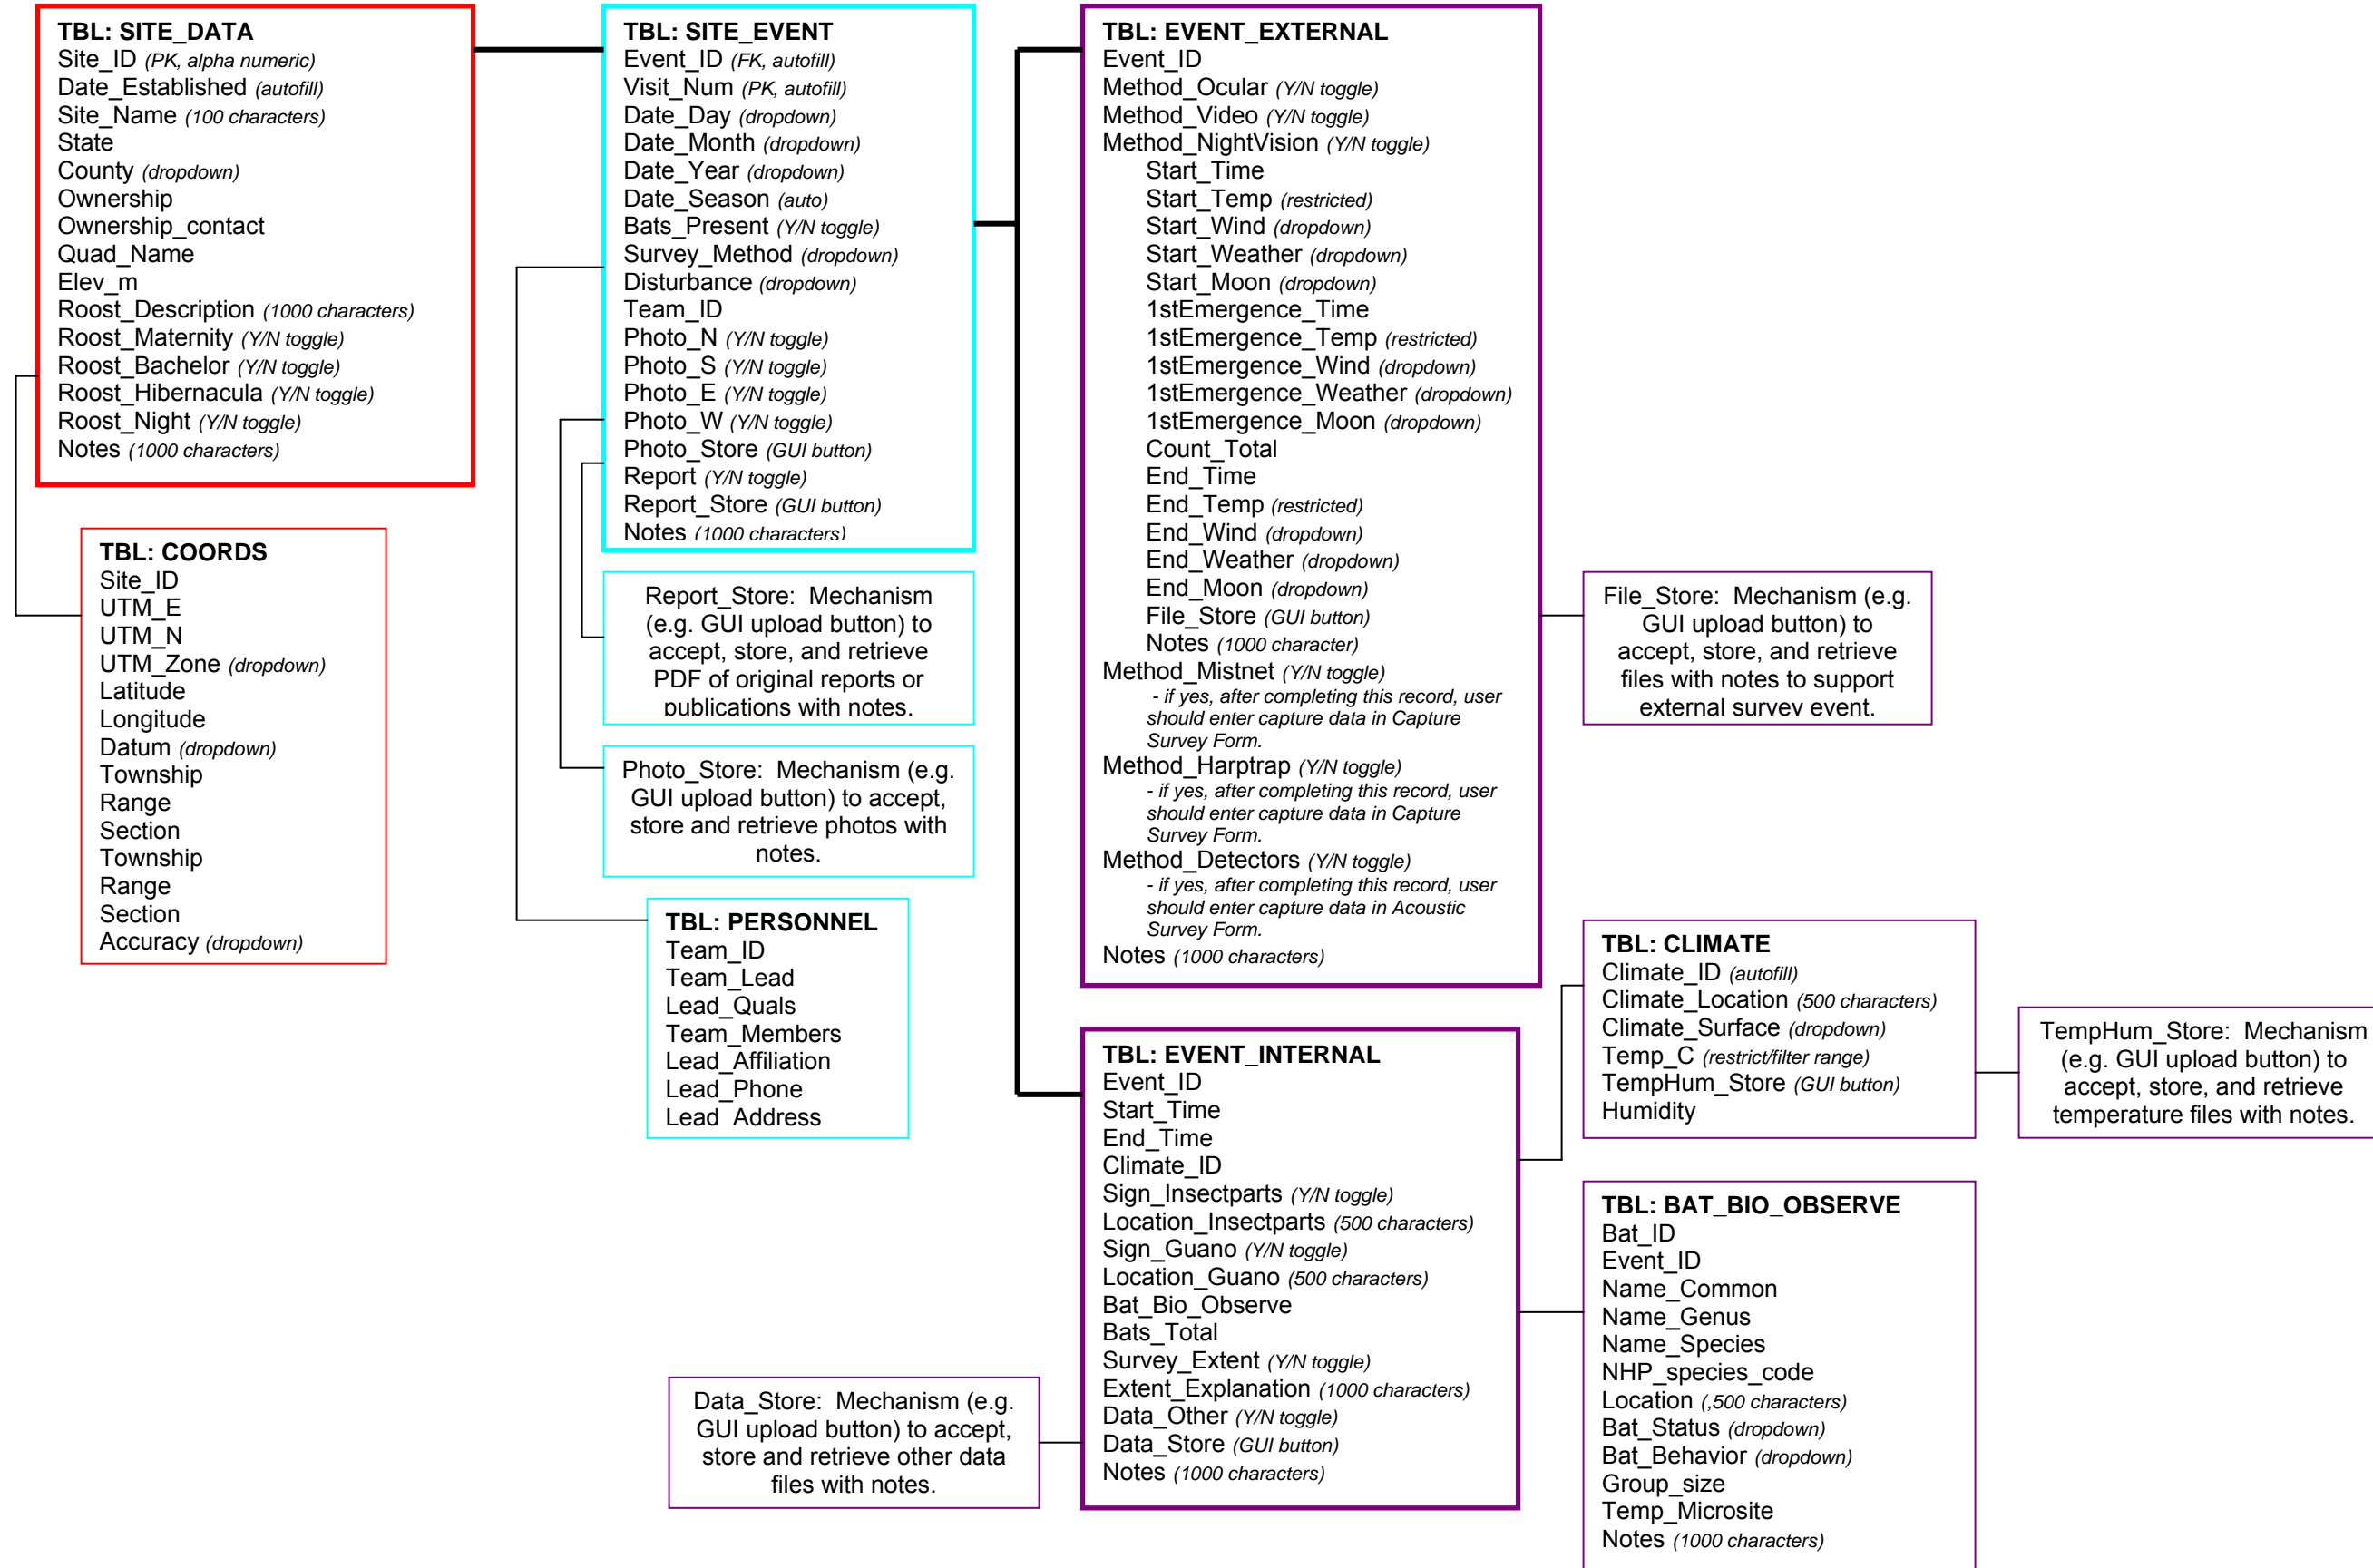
TBL: SITE_DATA
Site_ID *(PK, alpha numeric)*
Date_Established *(autofill)*
Site_Name *(100 characters)*
State
County *(dropdown)*
Ownership
Ownership_contact
Quad_Name
Elev_m
Roost_Description *(1000 characters)*
Roost_Maternity *(Y/N toggle)*
Roost_Bachelor *(Y/N toggle)*
Roost_Hibernacula *(Y/N toggle)*
Roost_Night *(Y/N toggle)*
Notes *(1000 characters)*

TBL: COORDS
Site_ID
UTM_E
UTM_N
UTM_Zone *(dropdown)*
Latitude
Longitude
Datum *(dropdown)*
Township
Range
Section
Township
Range
Section
Accuracy *(dropdown)*

TBL: SITE_EVENT
Event_ID *(FK, autofill)*
Visit_Num *(PK, autofill)*
Date_Day *(dropdown)*
Date_Month *(dropdown)*
Date_Year *(dropdown)*
Date_Season *(auto)*
Bats_Present *(Y/N toggle)*
Survey_Method *(dropdown)*
Disturbance *(dropdown)*
Team_ID
Photo_N *(Y/N toggle)*
Photo_S *(Y/N toggle)*
Photo_E *(Y/N toggle)*
Photo_W *(Y/N toggle)*
Photo_Store *(GUI button)*
Report *(Y/N toggle)*
Report_Store *(GUI button)*
Notes *(1000 characters)*

Report_Store: Mechanism (e.g. GUI upload button) to accept, store, and retrieve PDF of original reports or publications with notes.

Photo_Store: Mechanism (e.g. GUI upload button) to accept, store and retrieve photos with notes.

TBL: PERSONNEL
Team_ID
Team_Lead
Lead_Quals
Team_Members
Lead_Affiliation
Lead_Phone
Lead_Address

TBL: EVENT_EXTERNAL
Event_ID
Method_Ocular *(Y/N toggle)*
Method_Video *(Y/N toggle)*
Method_NightVision *(Y/N toggle)*
Start_Time
Start_Temp *(restricted)*
Start_Wind *(dropdown)*
Start_Weather *(dropdown)*
Start_Moon *(dropdown)*
1stEmergence_Time
1stEmergence_Temp *(restricted)*
1stEmergence_Wind *(dropdown)*
1stEmergence_Weather *(dropdown)*
1stEmergence_Moon *(dropdown)*
Count_Total
End_Time
End_Temp *(restricted)*
End_Wind *(dropdown)*
End_Weather *(dropdown)*
End_Moon *(dropdown)*
File_Store *(GUI button)*
Notes *(1000 character)*
Method_Mistnet *(Y/N toggle)*
*- if yes, after completing this record, user should enter capture data in Capture Survey Form.*
Method_Harptrap *(Y/N toggle)*
*- if yes, after completing this record, user should enter capture data in Capture Survey Form.*
Method_Detectors *(Y/N toggle)*
*- if yes, after completing this record, user should enter capture data in Acoustic Survey Form.*
Notes *(1000 characters)*

File_Store: Mechanism (e.g. GUI upload button) to accept, store, and retrieve files with notes to support external survey event.

TBL: EVENT_INTERNAL
Event_ID
Start_Time
End_Time
Climate_ID
Sign_Insectparts *(Y/N toggle)*
Location_Insectparts *(500 characters)*
Sign_Guano *(Y/N toggle)*
Location_Guano *(500 characters)*
Bat_Bio_Observe
Bats_Total
Survey_Extent *(Y/N toggle)*
Extent_Explanation *(1000 characters)*
Data_Other *(Y/N toggle)*
Data_Store *(GUI button)*
Notes *(1000 characters)*

Data_Store: Mechanism (e.g. GUI upload button) to accept, store and retrieve other data files with notes.

TBL: CLIMATE
Climate_ID *(autofill)*
Climate_Location *(500 characters)*
Climate_Surface *(dropdown)*
Temp_C *(restrict/filter range)*
TempHum_Store *(GUI button)*
Humidity

TempHum_Store: Mechanism (e.g. GUI upload button) to accept, store, and retrieve temperature files with notes.

TBL: BAT_BIO_OBSERVE
Bat_ID
Event_ID
Name_Common
Name_Genus
Name_Species
NHP_species_code
Location *(,500 characters)*
Bat_Status *(dropdown)*
Bat_Behavior *(dropdown)*
Group_size
Temp_Microsite
Notes *(1000 characters)*